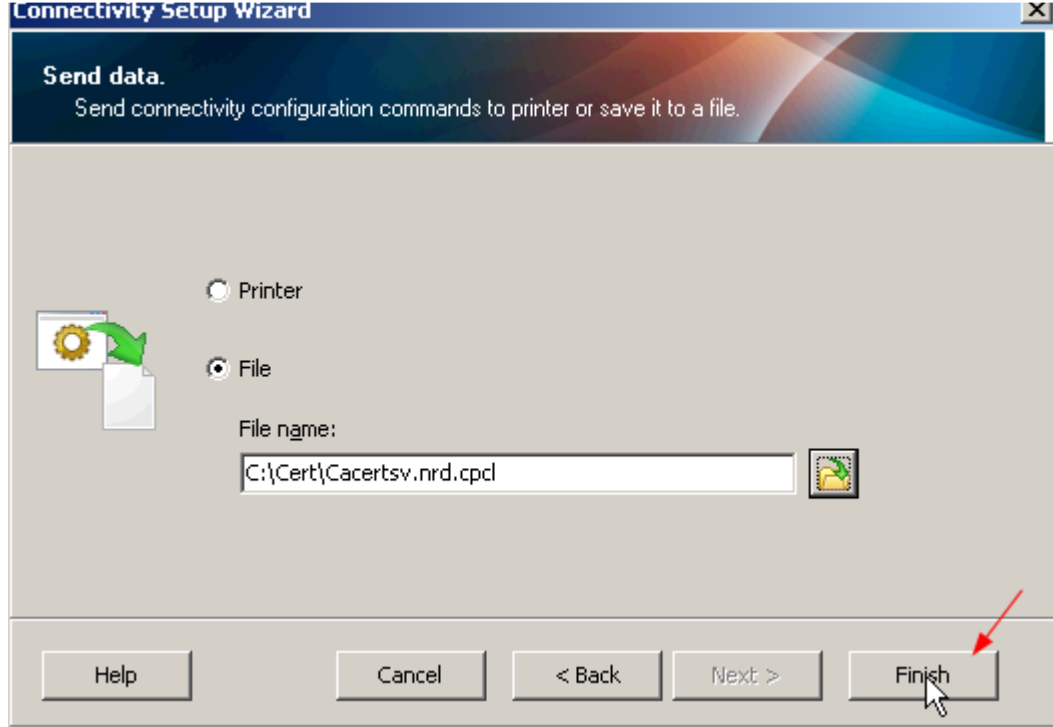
Connectivity Setup Wizard

Send data.
Send connectivity configuration commands to printer or save it to a file.

Printer

File

File name:

C:\Cert\Cacertsv.nrd.cpcl

Help

Cancel

< Back

Next >

Finish